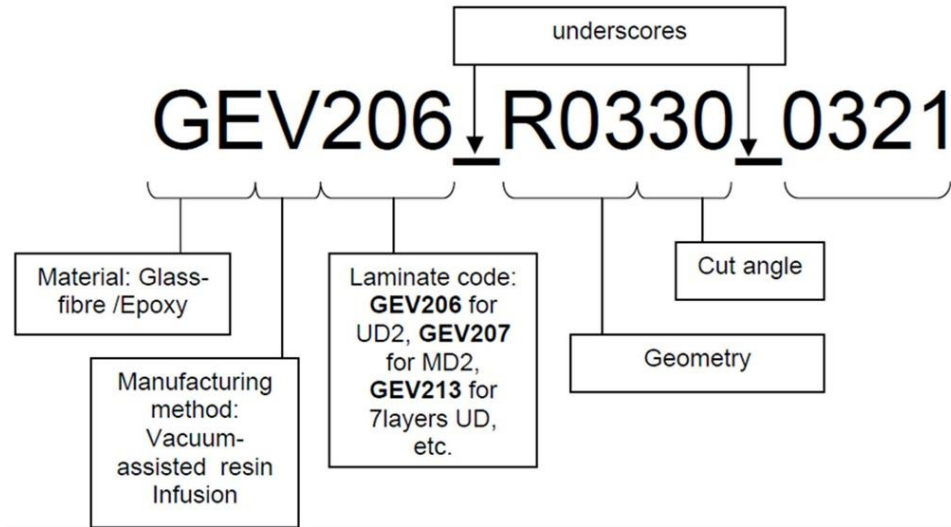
underscores

GEV206_R0330_0321

Material: Glass-fibre /Epoxy

Manufacturing method: Vacuum-assisted resin Infusion

Laminate code: **GEV206** for UD2, **GEV207** for MD2, **GEV213** for 7layers UD, etc.

Cut angle

Geometry